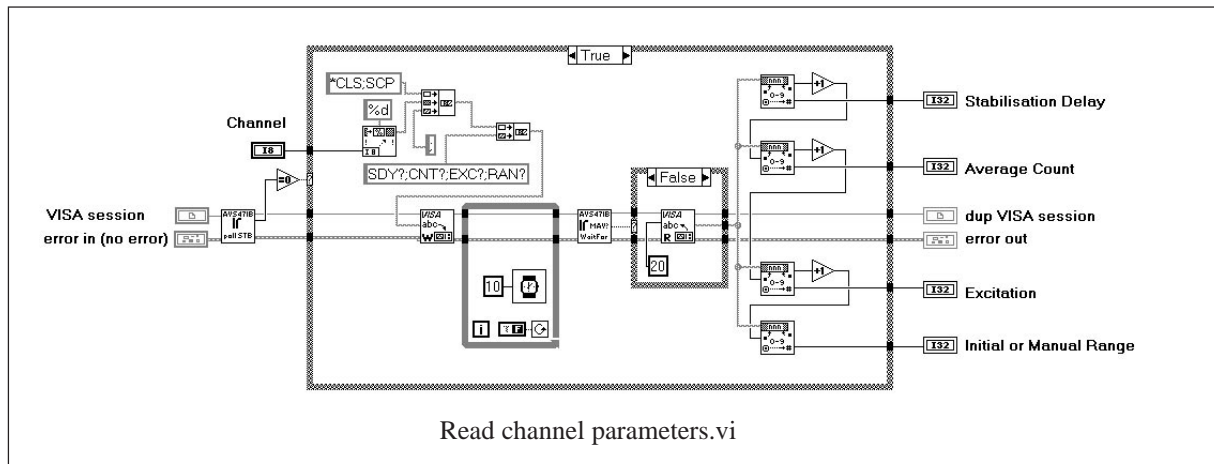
True

*CLS;SCP

%d

Channel

I8

SDY?;CNT?;EXC?;RAN?

VISA session

error in (no error)

AVS47IB

poll STB

VISA abc W

10

i

AVS47IB MAV? WaitFor

False

VISA abc R

20

+1

+1

+1

I32 Stabilisation Delay

I32 Average Count

dup VISA session

error out

I32 Excitation

I32 Initial or Manual Range

Read channel parameters.vi